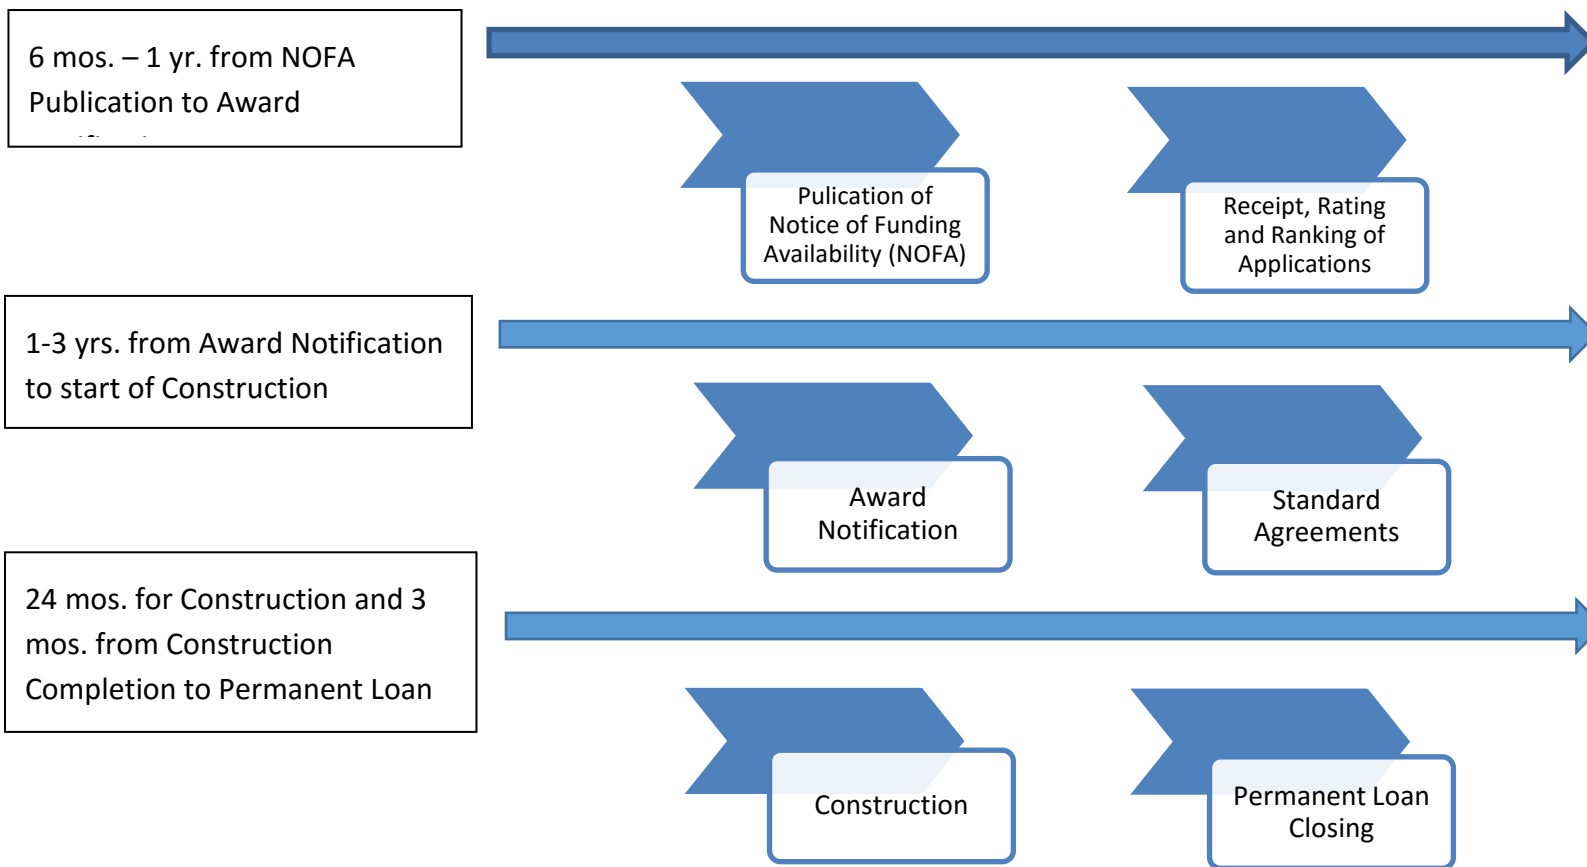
6 mos. – 1 yr. from NOFA Publication to Award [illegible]

Pulication of Notice of Funding Availability (NOFA)

Receipt, Rating and Ranking of Applications

1-3 yrs. from Award Notification to start of Construction

Award Notification

Standard Agreements

24 mos. for Construction and 3 mos. from Construction Completion to Permanent Loan

Construction

Permanent Loan Closing